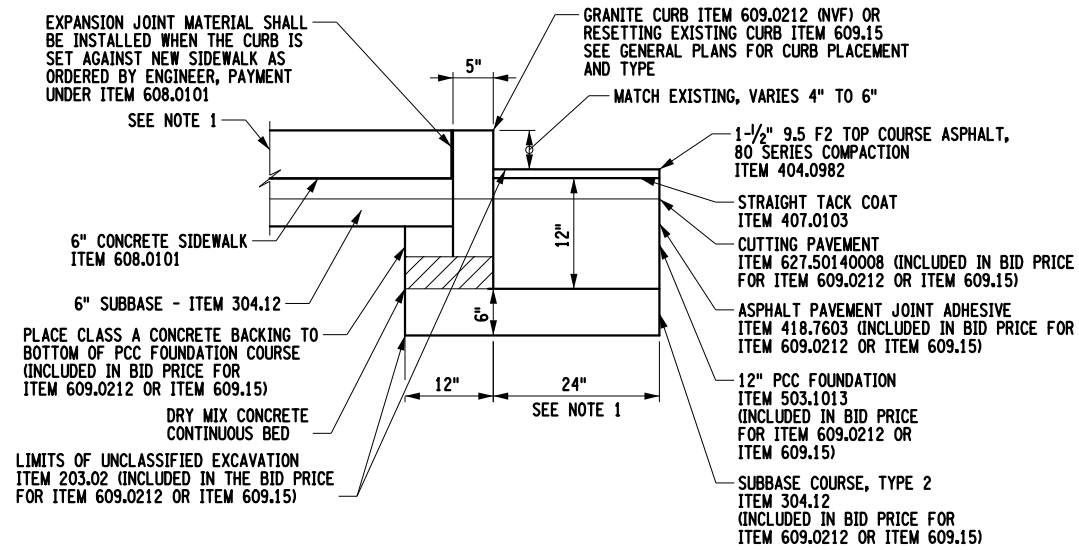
EXPANSION JOINT MATERIAL SHALL BE INSTALLED WHEN THE CURB IS SET AGAINST NEW SIDEWALK AS ORDERED BY ENGINEER, PAYMENT UNDER ITEM 608.0101

SEE NOTE 1

6" CONCRETE SIDEWALK ITEM 608.0101

6" SUBBASE - ITEM 304.12

PLACE CLASS A CONCRETE BACKING TO BOTTOM OF PCC FOUNDATION COURSE (INCLUDED IN BID PRICE FOR ITEM 609.0212 OR ITEM 609.15)

DRY MIX CONCRETE CONTINUOUS BED

LIMITS OF UNCLASSIFIED EXCAVATION ITEM 203.02 (INCLUDED IN THE BID PRICE FOR ITEM 609.0212 OR ITEM 609.15)

5"

12"

6"

12"

24"

SEE NOTE 1

GRANITE CURB ITEM 609.0212 (NVF) OR RESETTING EXISTING CURB ITEM 609.15 SEE GENERAL PLANS FOR CURB PLACEMENT AND TYPE

MATCH EXISTING, VARIES 4" TO 6"

$1\frac{1}{2}$" 9.5 F2 TOP COURSE ASPHALT, 80 SERIES COMPACTION ITEM 404.0982

STRAIGHT TACK COAT ITEM 407.0103

CUTTING PAVEMENT ITEM 627.50140008 (INCLUDED IN BID PRICE FOR ITEM 609.0212 OR ITEM 609.15)

ASPHALT PAVEMENT JOINT ADHESIVE ITEM 418.7603 (INCLUDED IN BID PRICE FOR ITEM 609.0212 OR ITEM 609.15)

12" PCC FOUNDATION ITEM 503.1013 (INCLUDED IN BID PRICE FOR ITEM 609.0212 OR ITEM 609.15)

SUBBASE COURSE, TYPE 2 ITEM 304.12 (INCLUDED IN BID PRICE FOR ITEM 609.0212 OR ITEM 609.15)